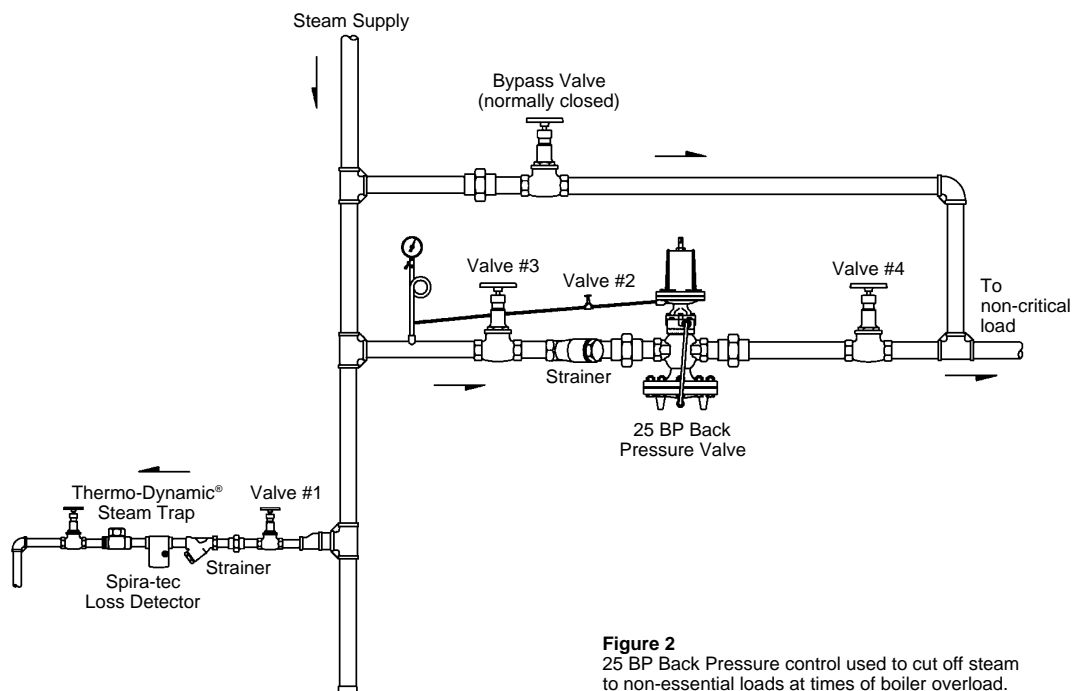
Steam Supply

Bypass Valve
(normally closed)

Valve #3

Valve #2

Valve #4

To non-critical load

Strainer

25 BP Back Pressure Valve

Thermo-Dynamic® Steam Trap

Valve #1

Strainer

Spira-tec Loss Detector

**Figure 2**
25 BP Back Pressure control used to cut off steam to non-essential loads at times of boiler overload.